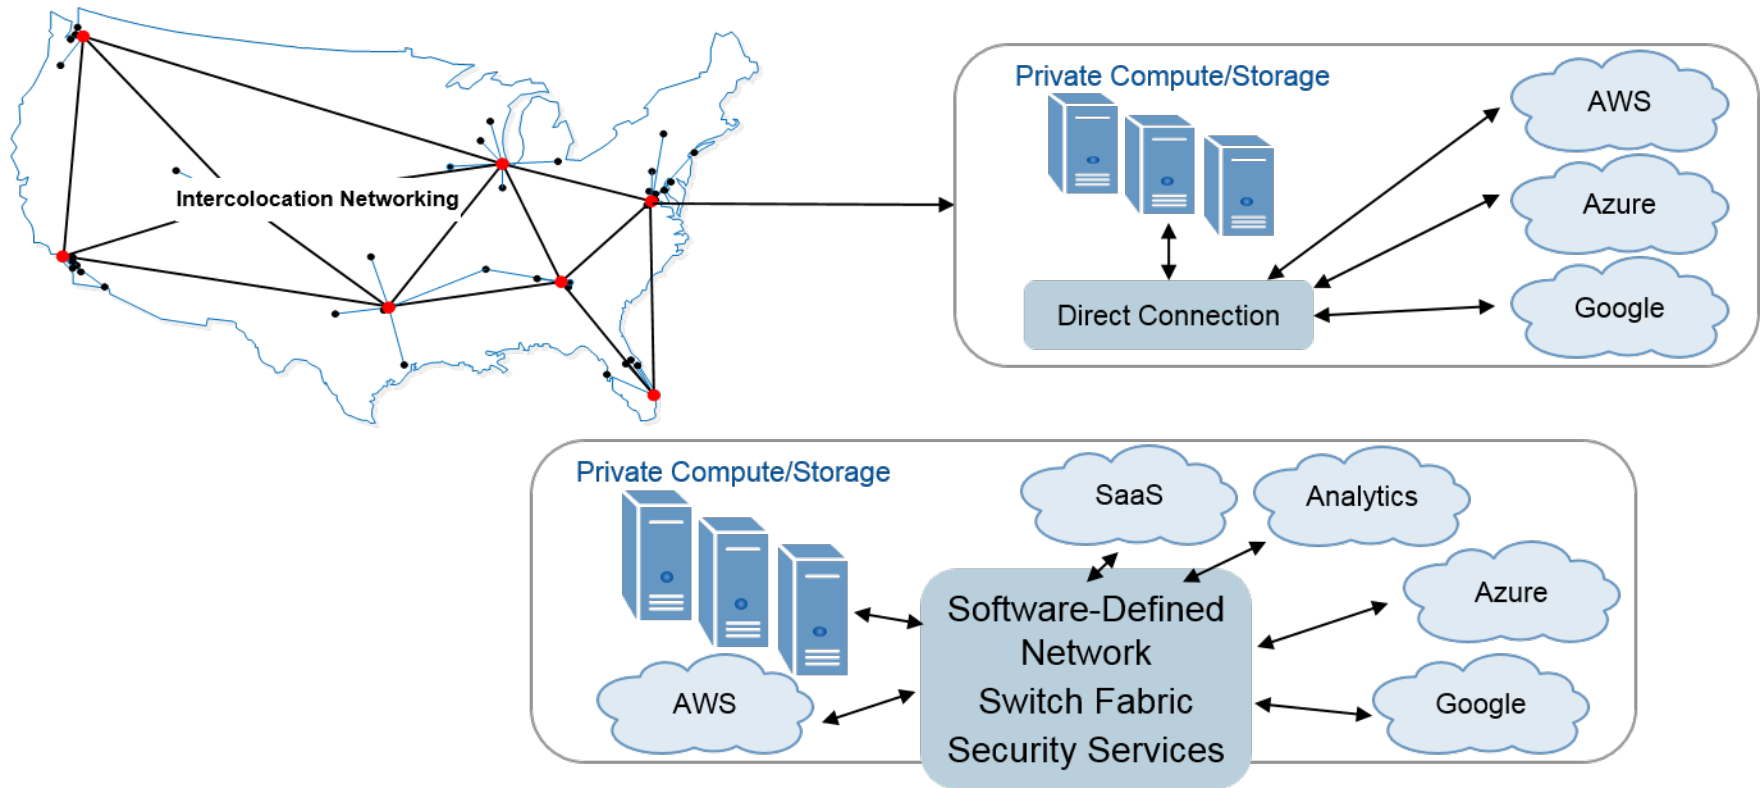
Intercolocation Networking

Private Compute/Storage

AWS

Azure

Google

Direct Connection

Private Compute/Storage

SaaS

Analytics

Azure

Google

AWS

Software-Defined Network Switch Fabric Security Services